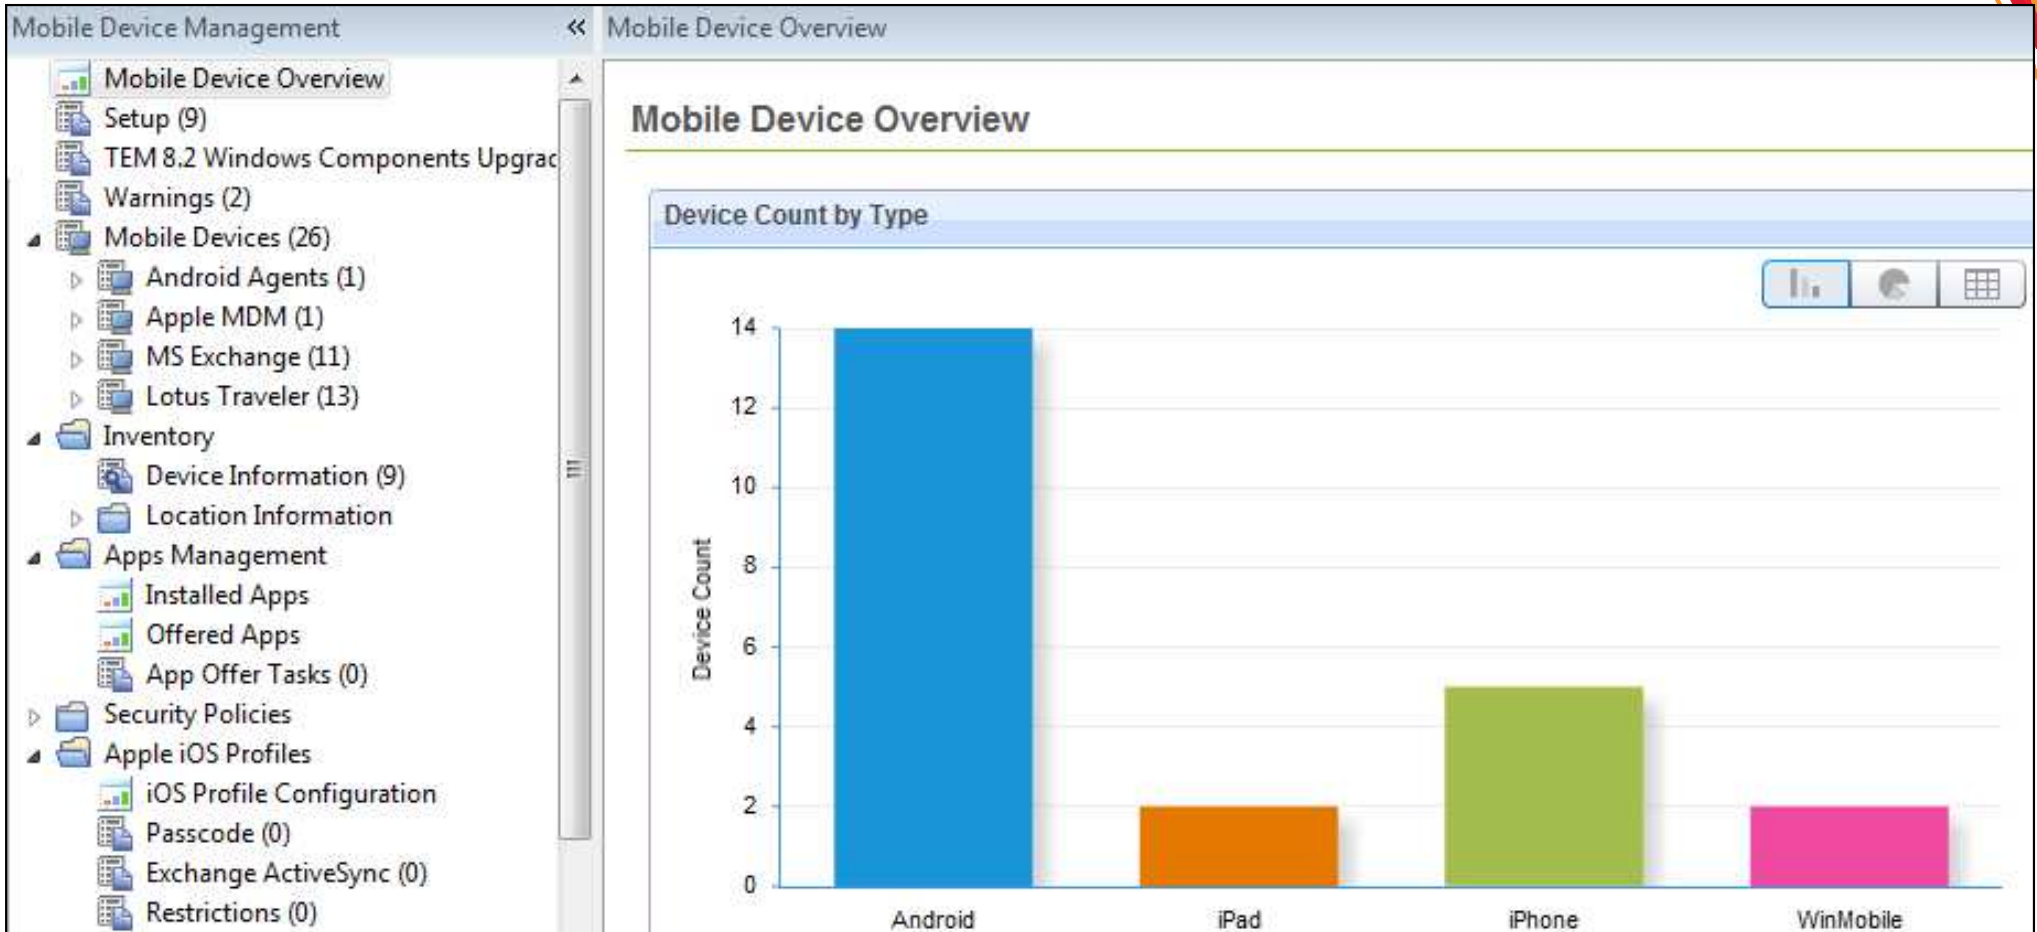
Mobile Device Management

Mobile Device Overview
Setup (9)
TEM 8.2 Windows Components Upgrac
Warnings (2)
Mobile Devices (26)
Android Agents (1)
Apple MDM (1)
MS Exchange (11)
Lotus Traveler (13)
Inventory
Device Information (9)
Location Information
Apps Management
Installed Apps
Offered Apps
App Offer Tasks (0)
Security Policies
Apple iOS Profiles
iOS Profile Configuration
Passcode (0)
Exchange ActiveSync (0)
Restrictions (0)

Mobile Device Overview

Mobile Device Overview

Device Count by Type

Device Count
14
12
10
8
6
4
2
0
Android
iPad
iPhone
WinMobile